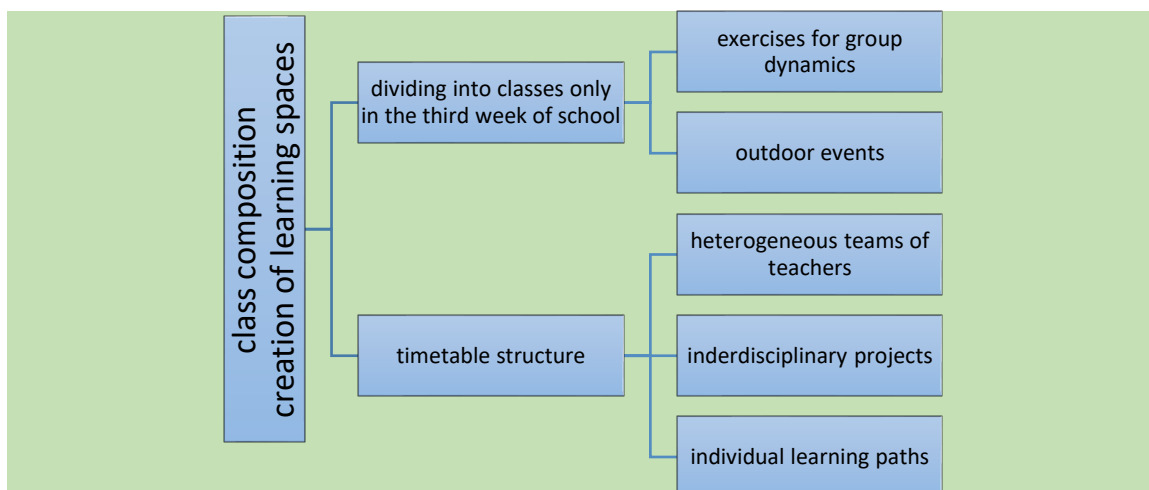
class composition
creation of learning spaces

dividing into classes only in the third week of school

exercises for group dynamics

outdoor events

timetable structure

heterogeneous teams of teachers

inderdisciplinary projects

individual learning paths